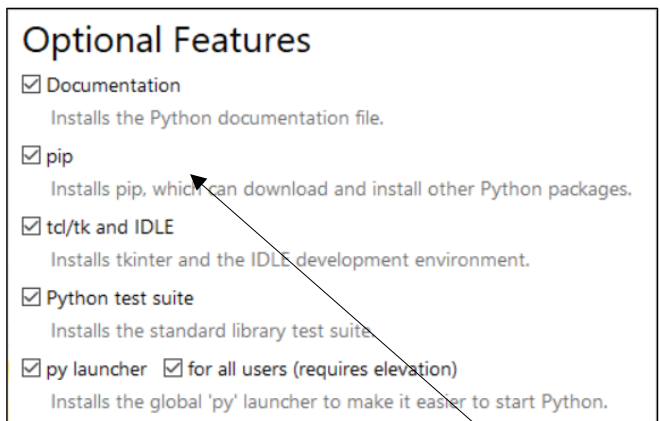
Optional Features

☑ Documentation
Installs the Python documentation file.

☑ pip
Installs pip, which can download and install other Python packages.

☑ tcl/tk and IDLE
Installs tkinter and the IDLE development environment.

☑ Python test suite
Installs the standard library test suite.

☑ py launcher ☑ for all users (requires elevation)
Installs the global 'py' launcher to make it easier to start Python.